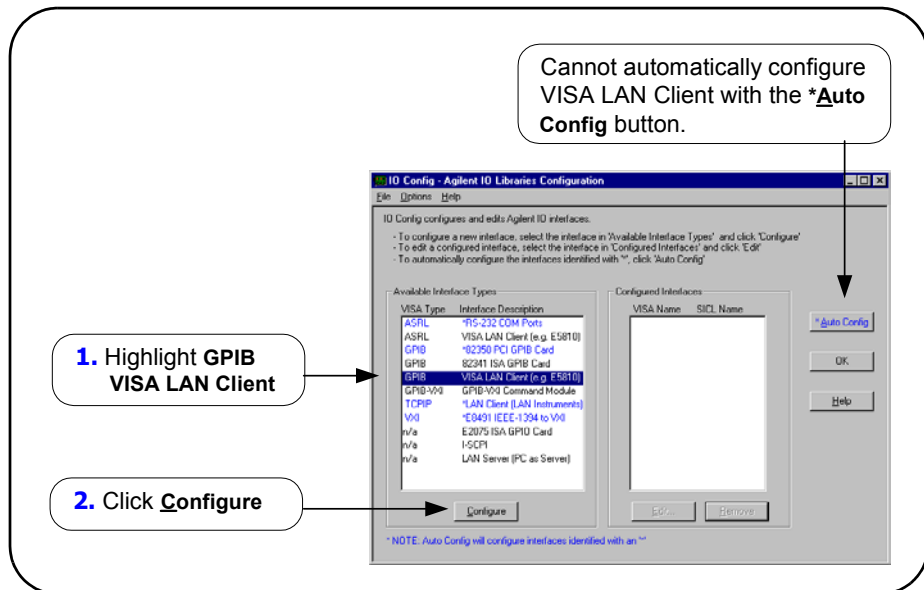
Cannot automatically configure VISA LAN Client with the ***Auto Config** button.

IO Config - Agilent IO Libraries Configuration

File Options Help

IO Config configures and edits Agilent IO interfaces.

- To configure a new interface, select the interface in 'Available Interface Types' and click 'Configure'
- To edit a configured interface, select the interface in 'Configured Interfaces' and click 'Edit'
- To automatically configure the interfaces identified with '*', click 'Auto Config'

Available Interface Types

| VISA Type | Interface Description |
|---|---|
| ASRL | *RS-232 COM Ports |
| ASRL | VISA LAN Client (e.g. E5810) |
| GPIB | *82350 PCI GPIB Card |
| GPIB | 82341 ISA GPIB Card |
| GPIB | VISA LAN Client (e.g. E5810) |
| GPIB-VXI | GPIB-VXI Command Module |
| TCPIP | *LAN Client (LAN Instruments) |
| VXI | *E8491 IEEE-1394 to VXI |
| n/a | E2075 ISA GPIO Card |
| n/a | I-SCPI |
| n/a | LAN Server (PC as Server) |

Configured Interfaces

VISA Name SICL Name

* Auto Config

OK

Help

Configure

Edit...

Remove

* NOTE: Auto Config will configure interfaces identified with an '*'

**1.** Highlight **GPIB VISA LAN Client**

**2.** Click **Configure**